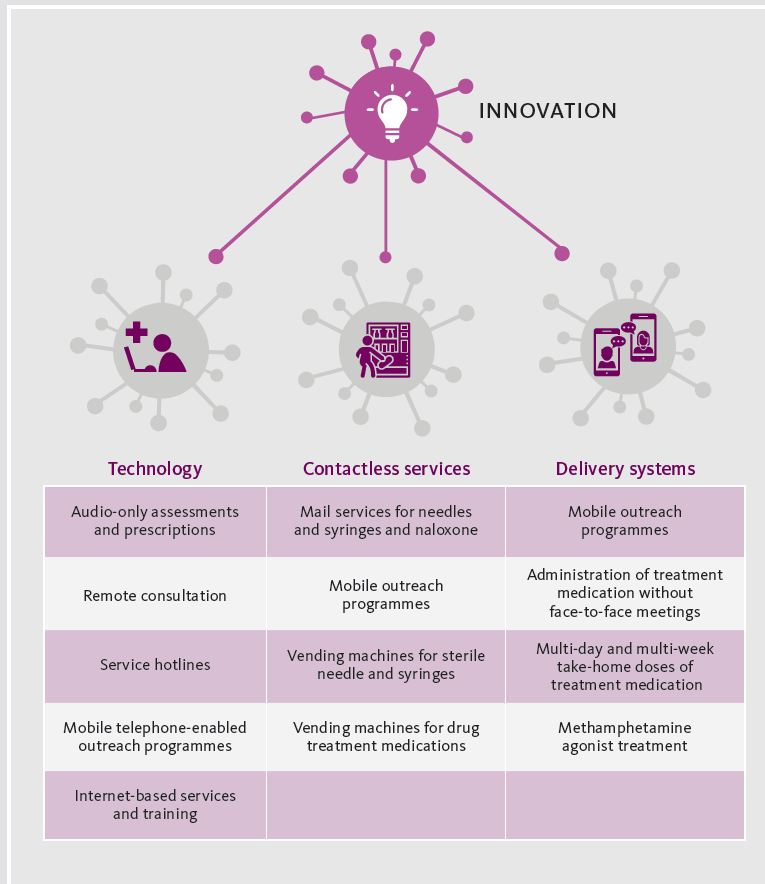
INNOVATION

| Technology | Contactless services | Delivery systems |
|---|---|---|
| Audio-only assessments and prescriptions | Mail services for needles and syringes and naloxone | Mobile outreach programmes |
| Remote consultation | Mobile outreach programmes | Administration of treatment medication without face-to-face meetings |
| Service hotlines | Vending machines for sterile needle and syringes | Multi-day and multi-week take-home doses of treatment medication |
| Mobile telephone-enabled outreach programmes | Vending machines for drug treatment medications | Methamphetamine agonist treatment |
| Internet-based services and training | | |